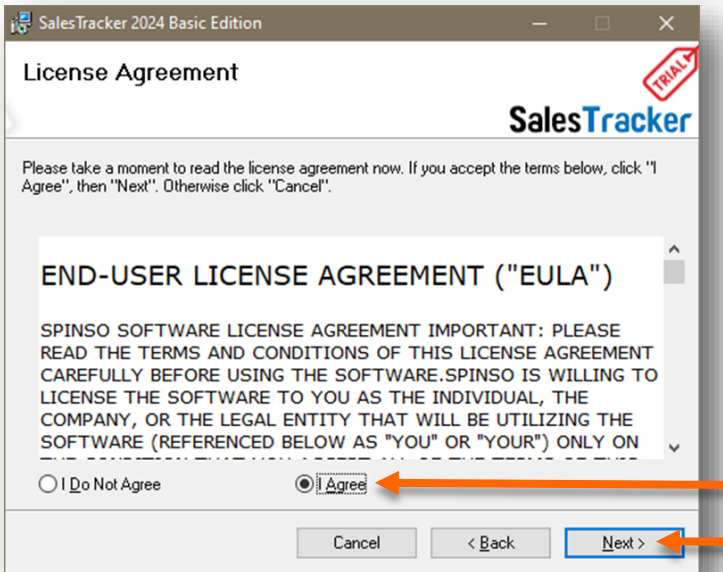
SalesTracker 2024 Basic Edition

License Agreement

TRIAL

SalesTracker

Please take a moment to read the license agreement now. If you accept the terms below, click "I Agree", then "Next". Otherwise click "Cancel".

END-USER LICENSE AGREEMENT ("EULA")

SPINSO SOFTWARE LICENSE AGREEMENT IMPORTANT: PLEASE READ THE TERMS AND CONDITIONS OF THIS LICENSE AGREEMENT CAREFULLY BEFORE USING THE SOFTWARE.SPINSO IS WILLING TO LICENSE THE SOFTWARE TO YOU AS THE INDIVIDUAL, THE COMPANY, OR THE LEGAL ENTITY THAT WILL BE UTILIZING THE SOFTWARE (REFERENCED BELOW AS "YOU" OR "YOUR") ONLY ON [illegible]

I Do Not Agree

I Agree

Cancel

< Back

Next >